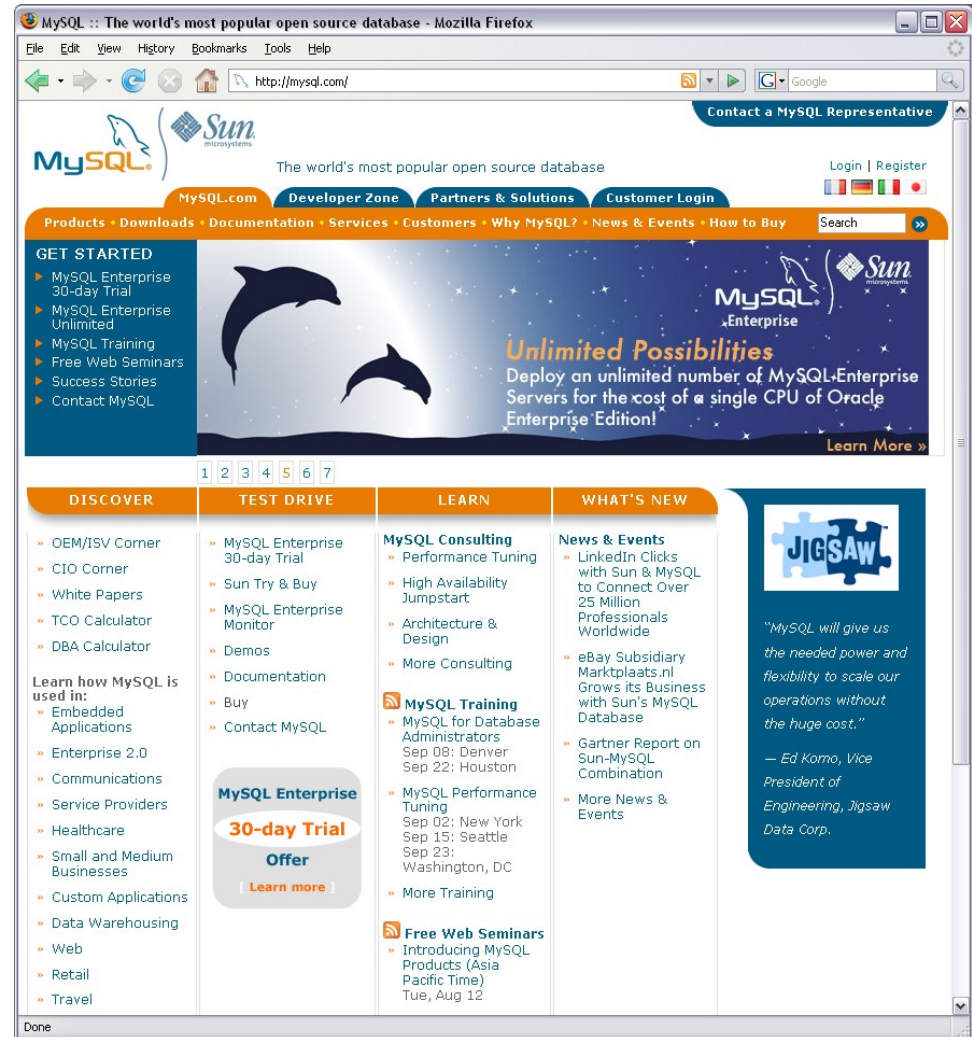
MySQL :: The world's most popular open source database - Mozilla Firefox

File Edit View History Bookmarks Tools Help

http://mysql.com/

Google

Contact a MySQL Representative

MySQL Sun microsystems

The world's most popular open source database

Login | Register

MySQL.com Developer Zone Partners & Solutions Customer Login

Products • Downloads • Documentation • Services • Customers • Why MySQL? • News & Events • How to Buy

Search

GET STARTED
MySQL Enterprise 30-day Trial
MySQL Enterprise Unlimited
MySQL Training
Free Web Seminars
Success Stories
Contact MySQL

MySQL Enterprise Sun microsystems

Unlimited Possibilities
Deploy an unlimited number of MySQL Enterprise Servers for the cost of a single CPU of Oracle Enterprise Edition!

Learn More »

1 2 3 4 5 6 7

DISCOVER
» OEM/ISV Corner
» CIO Corner
» White Papers
» TCO Calculator
» DBA Calculator

Learn how MySQL is used in:
» Embedded Applications
» Enterprise 2.0
» Communications
» Service Providers
» Healthcare
» Small and Medium Businesses
» Custom Applications
» Data Warehousing
» Web
» Retail
» Travel

TEST DRIVE
» MySQL Enterprise 30-day Trial
» Sun Try & Buy
» MySQL Enterprise Monitor
» Demos
» Documentation
» Buy
» Contact MySQL

MySQL Enterprise
30-day Trial
Offer
[ Learn more ]

LEARN
MySQL Consulting
» Performance Tuning
» High Availability Jumpstart
» Architecture & Design
» More Consulting

MySQL Training
» MySQL for Database Administrators
Sep 08: Denver
Sep 22: Houston
» MySQL Performance Tuning
Sep 02: New York
Sep 15: Seattle
Sep 23: Washington, DC
» More Training

Free Web Seminars
» Introducing MySQL Products (Asia Pacific Time)
Tue, Aug 12

WHAT'S NEW
News & Events
» LinkedIn Clicks with Sun & MySQL to Connect Over 25 Million Professionals Worldwide
» eBay Subsidiary Marktplaats.nl Grows its Business with Sun's MySQL Database
» Gartner Report on Sun-MySQL Combination
» More News & Events

JIGSAW

"MySQL will give us the needed power and flexibility to scale our operations without the huge cost."

— Ed Komo, Vice President of Engineering, Jigsaw Data Corp.

Done